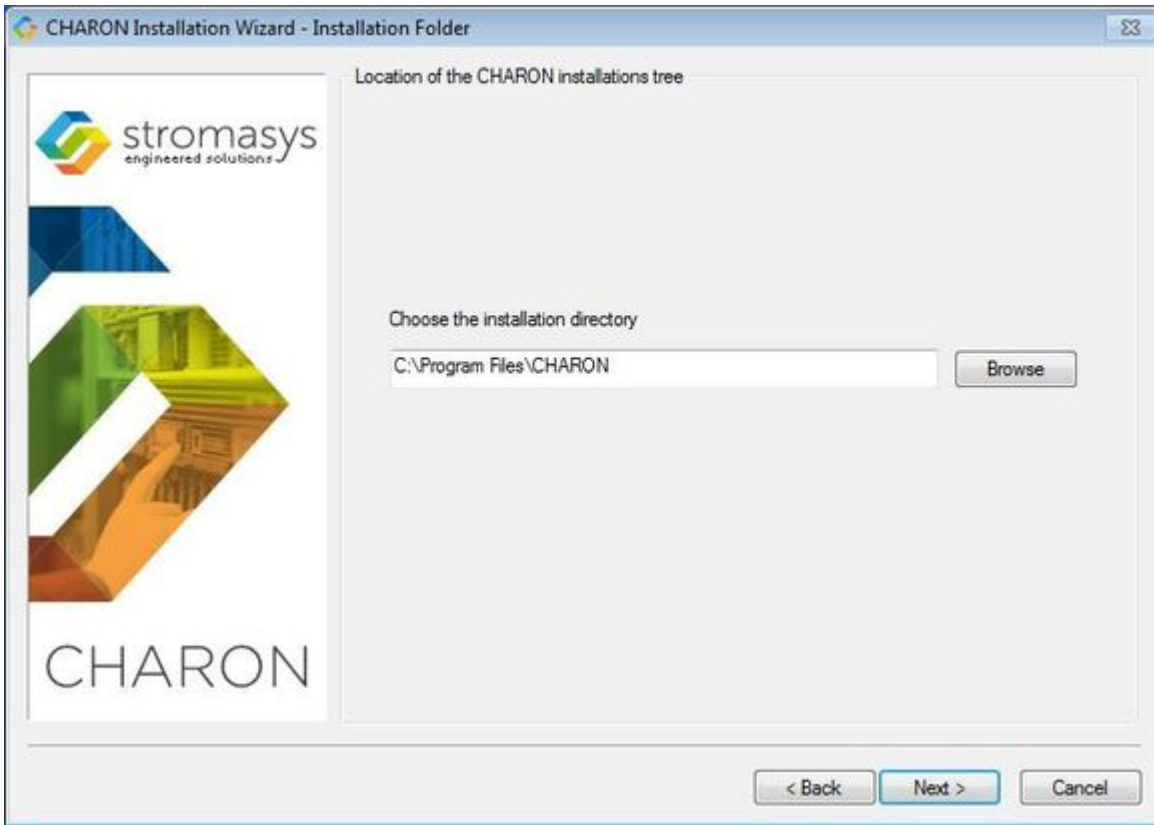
CHARON Installation Wizard - Installation Folder

stromasys
engineered solutions

CHARON

Location of the CHARON installations tree

Choose the installation directory

C:\Program Files\CHARON

Browse

< Back

Next >

Cancel